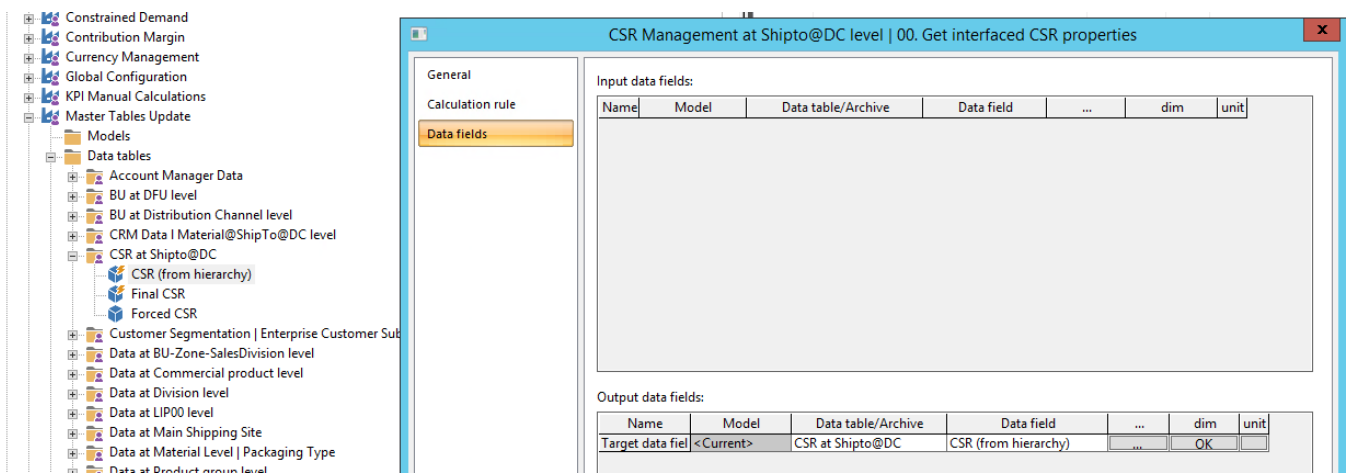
Constrained Demand
Contribution Margin
Currency Management
Global Configuration
KPI Manual Calculations
Master Tables Update
Models
Data tables
Account Manager Data
BU at DFU level
BU at Distribution Channel level
CRM Data I Material@ShipTo@DC level
CSR at Shipto@DC
CSR (from hierarchy)
Final CSR
Forced CSR
Customer Segmentation | Enterprise Customer Sub
Data at BU-Zone-SalesDivision level
Data at Commercial product level
Data at Division level
Data at LIP00 level
Data at Main Shipping Site
Data at Material Level | Packaging Type
Data at Product group level

CSR Management at Shipto@DC level | 00. Get interfaced CSR properties

General
Calculation rule
Data fields

Input data fields:

| Name | Model | Data table/Archive | Data field | ... | dim | unit |
|---|---|---|---|---|---|---|

Output data fields:

| Name | Model | Data table/Archive | Data field | ... | dim | unit |
|---|---|---|---|---|---|---|
| Target data fiel | <Current> | CSR at Shipto@DC | CSR (from hierarchy) | ... | OK | |